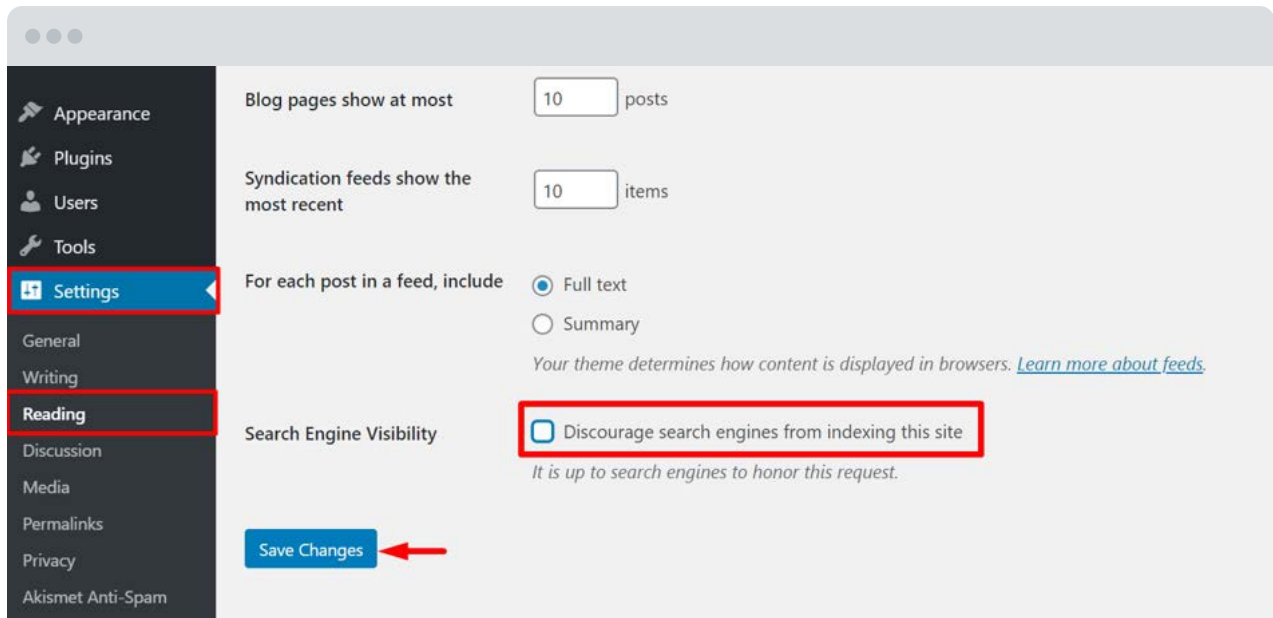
Appearance
Plugins
Users
Tools
Settings
General
Writing
Reading
Discussion
Media
Permalinks
Privacy
Akismet Anti-Spam

Blog pages show at most 10 posts

Syndication feeds show the most recent 10 items

For each post in a feed, include
Full text
Summary
Your theme determines how content is displayed in browsers. Learn more about feeds.

Search Engine Visibility
Discourage search engines from indexing this site
It is up to search engines to honor this request.

Save Changes